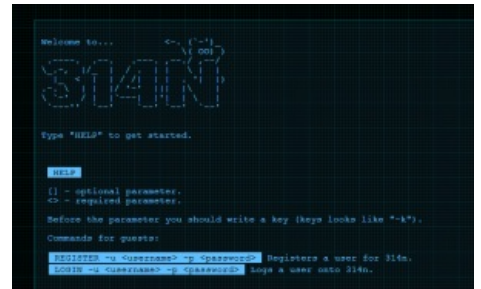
Welcome to...

<-, (^-^)
\( coo! )

314N

Type "HELP" to get started.

HELP

[] - optional parameter.
<> - required parameter.

Before the parameter you should write a key (keys looks like "-k").

Commands for guests:

REGISTER -u <username> -p <password> Registers a user for 314n.
LOGIN -u <username> -p <password> Logs a user onto 314n.